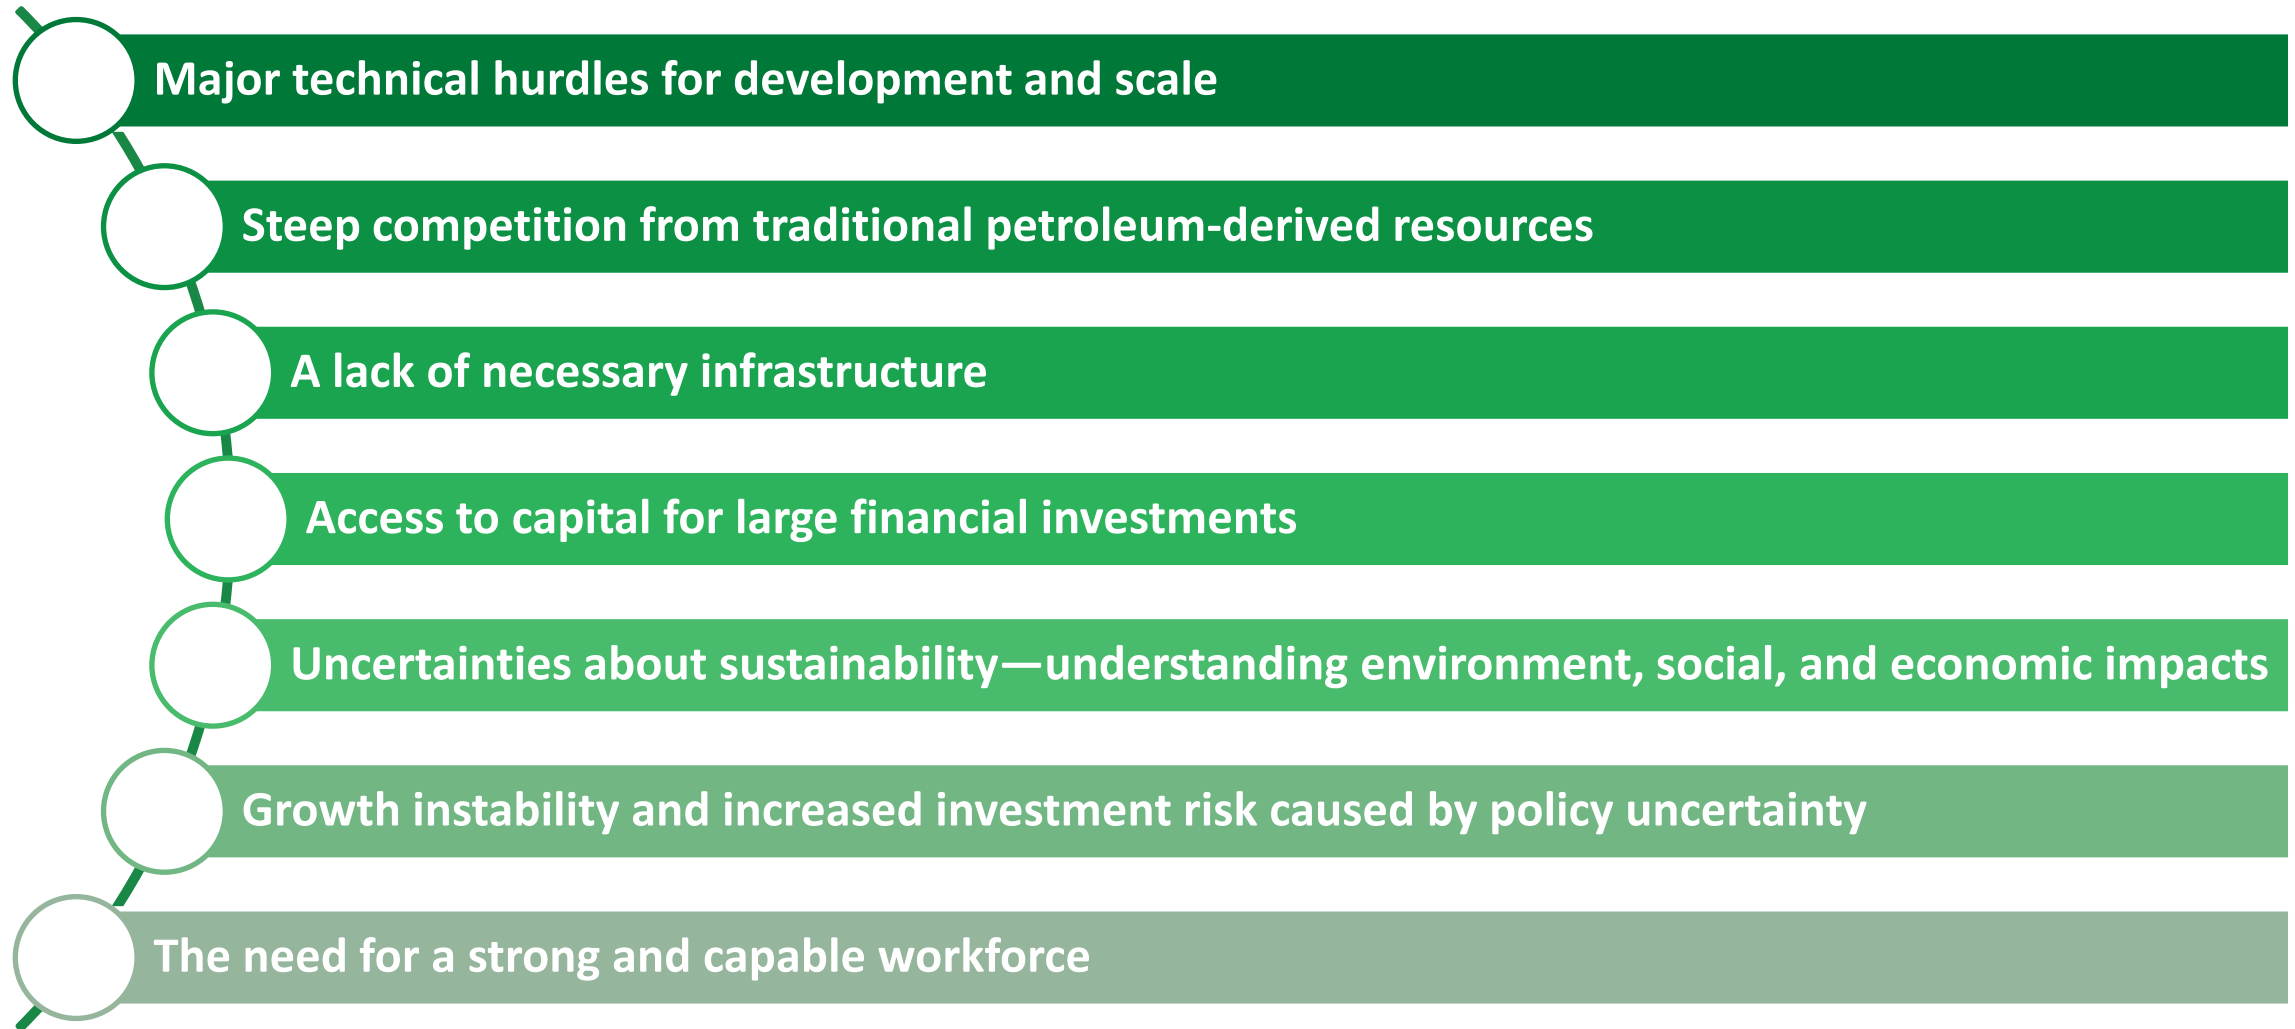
Major technical hurdles for development and scale

Steep competition from traditional petroleum-derived resources

A lack of necessary infrastructure

Access to capital for large financial investments

Uncertainties about sustainability—understanding environment, social, and economic impacts

Growth instability and increased investment risk caused by policy uncertainty

The need for a strong and capable workforce